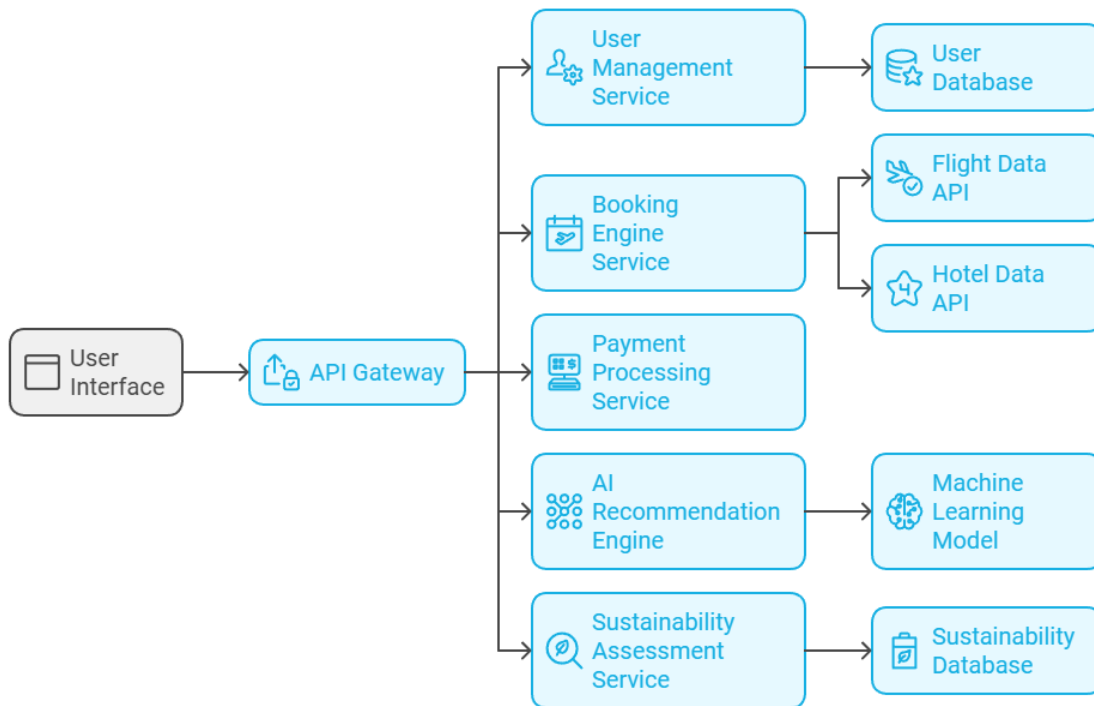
User Interface

API Gateway

User Management Service

User Database

Booking Engine Service

Flight Data API

Hotel Data API

Payment Processing Service

AI Recommendation Engine

Machine Learning Model

Sustainability Assessment Service

Sustainability Database